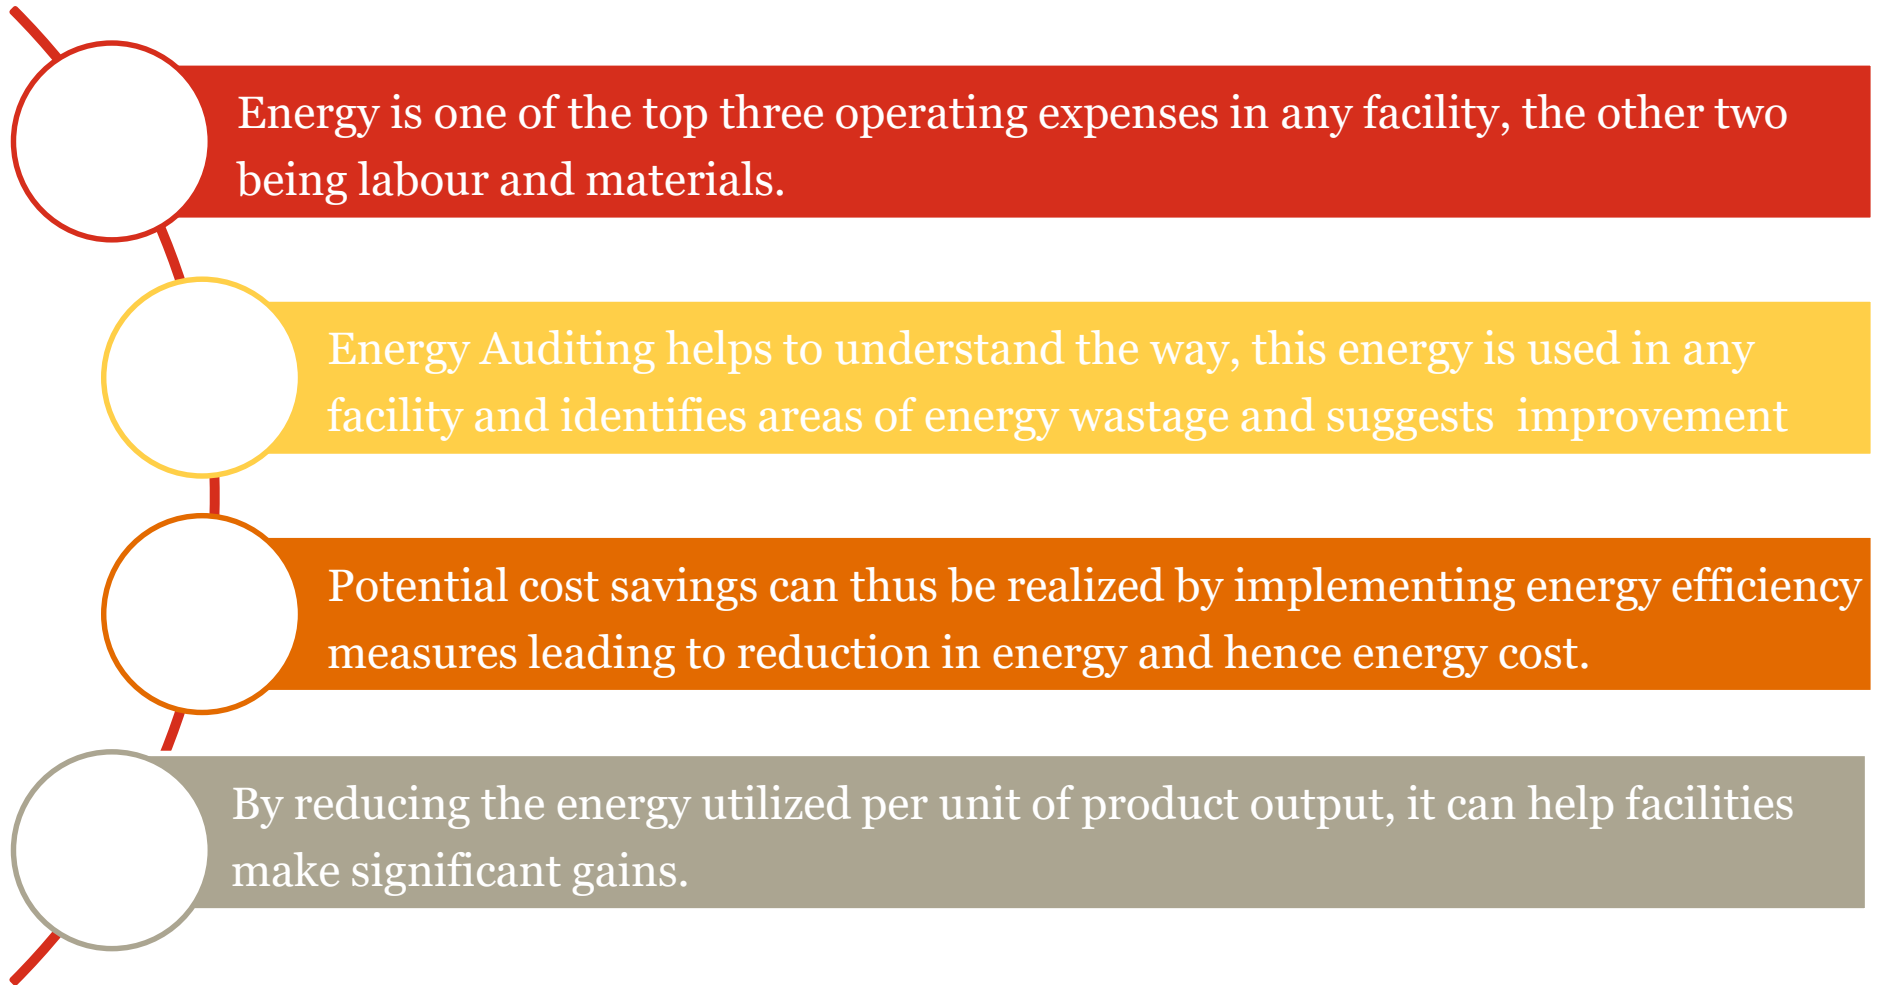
Energy is one of the top three operating expenses in any facility, the other two being labour and materials.

Energy Auditing helps to understand the way, this energy is used in any facility and identifies areas of energy wastage and suggests improvement

Potential cost savings can thus be realized by implementing energy efficiency measures leading to reduction in energy and hence energy cost.

By reducing the energy utilized per unit of product output, it can help facilities make significant gains.